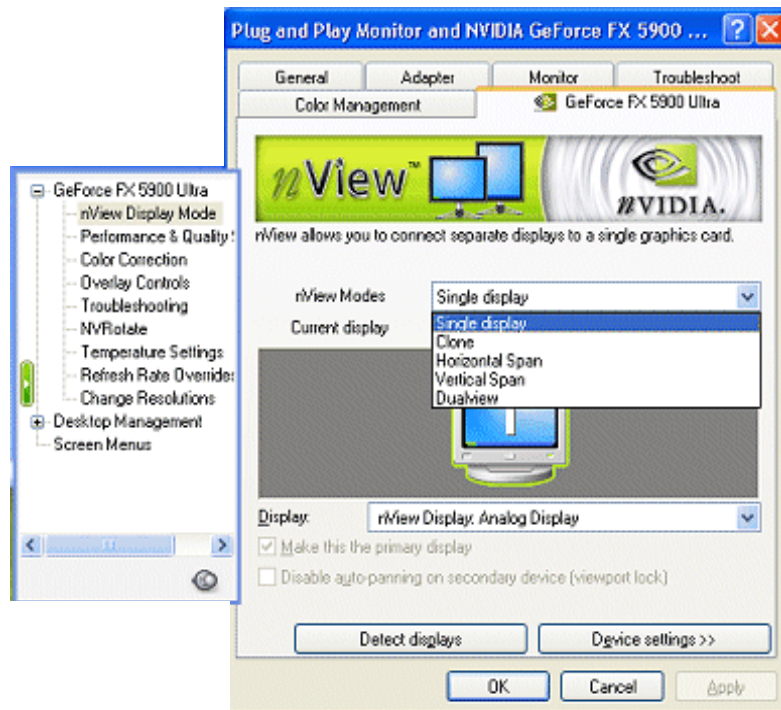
Plug and Play Monitor and NVIDIA GeForce FX 5900 ...

General
Adapter
Monitor
Troubleshoot
Color Management
GeForce FX 5900 Ultra

nView™

nVIDIA.

nView allows you to connect separate displays to a single graphics card.

nView Modes
Single display
Current display
Single display
Clone
Horizontal Span
Vertical Span
DualView

Display:
nView Display: Analog Display
Make this the primary display
Disable auto-panning on secondary device (viewport lock)

Detect displays
Device settings >>

OK
Cancel
Apply

GeForce FX 5900 Ultra
nView Display Mode
Performance & Quality S
Color Correction
Overlay Controls
Troubleshooting
NVRotate
Temperature Settings
Refresh Rate Overrides
Change Resolutions
Desktop Management
Screen Menus